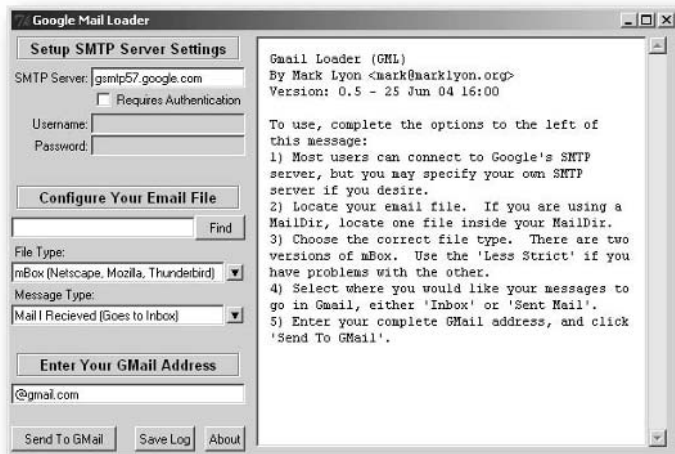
Google Mail Loader

Setup SMTP Server Settings

SMTP Server: gsmtp57.google.com

Requires Authentication

Username:

Password:

Configure Your Email File

Find

File Type:

mBox (Netscape, Mozilla, Thunderbird)

Message Type:

Mail I Recieved (Goes to Inbox)

Enter Your GMail Address

@gmail.com

Send To GMail

Save Log

About

Gmail Loader (GML)
By Mark Lyon <mark@marklyon.org>
Version: 0.5 - 25 Jun 04 16:00

To use, complete the options to the left of this message:
1) Most users can connect to Google's SMTP server, but you may specify your own SMTP server if you desire.
2) Locate your email file. If you are using a MailDir, locate one file inside your MailDir.
3) Choose the correct file type. There are two versions of mBox. Use the 'Less Strict' if you have problems with the other.
4) Select where you would like your messages to go in Gmail, either 'Inbox' or 'Sent Mail'.
5) Enter your complete GMail address, and click 'Send To GMail'.